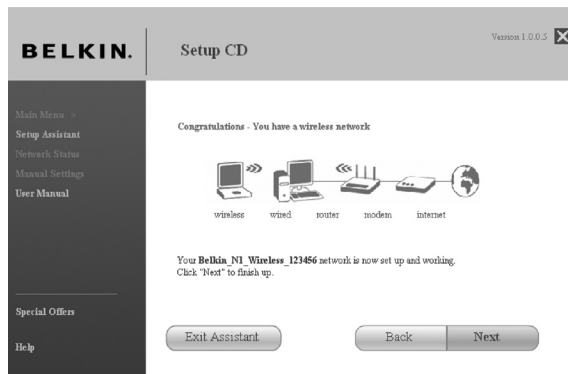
BELKIN.

Setup CD

Version 1.0.0.5

Main Menu >
Setup Assistant
Network Status
Manual Settings
User Manual

Special Offers

Help

Congratulations - You have a wireless network

wireless wired router modem internet

Your **Belkin_N1_Wireless_123456** network is now set up and working. Click "Next" to finish up.

Exit Assistant

Back

Next